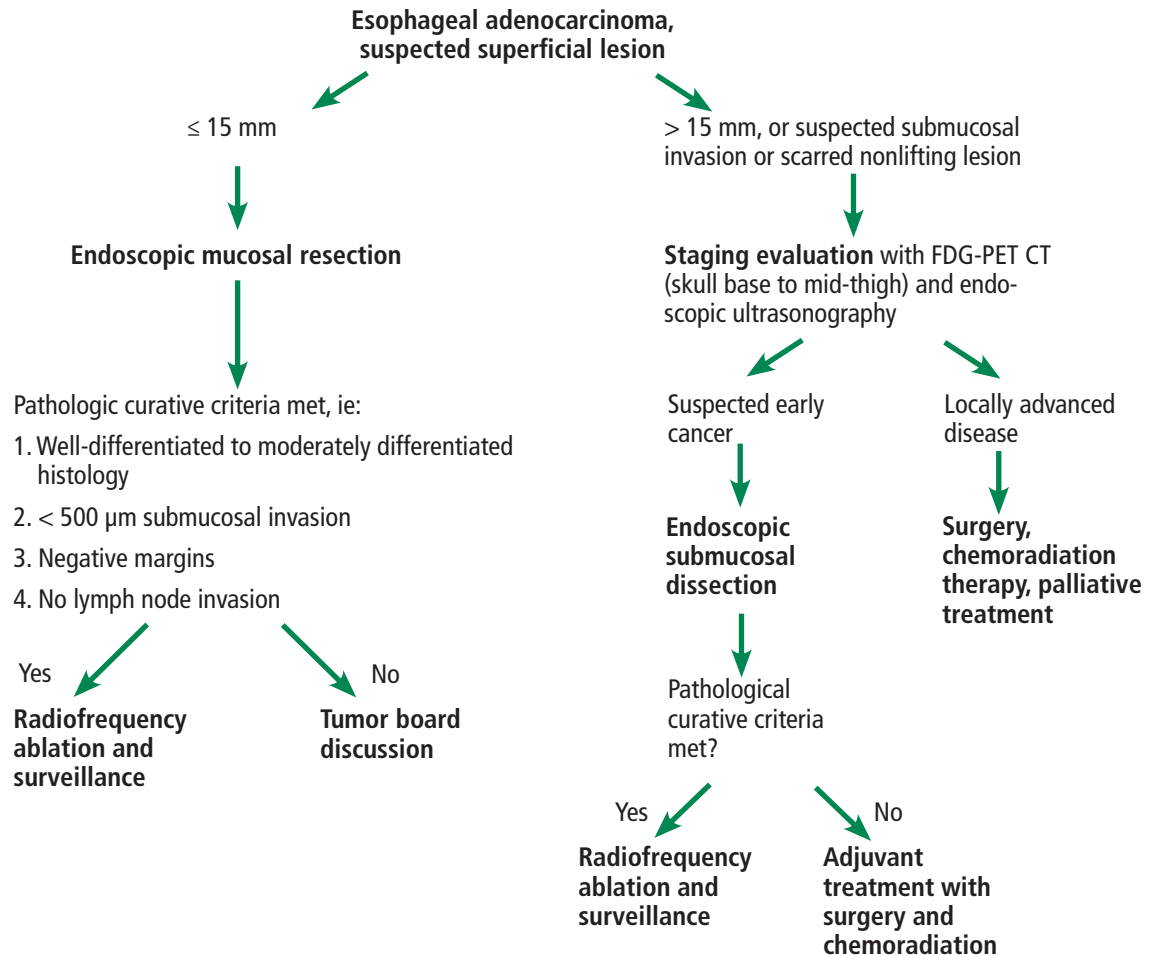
Esophageal adenocarcinoma, suspected superficial lesion

≤ 15 mm

Endoscopic mucosal resection

Pathologic curative criteria met, ie:

1. Well-differentiated to moderately differentiated histology

2. < 500 μm submucosal invasion

3. Negative margins

4. No lymph node invasion

Yes

Radiofrequency ablation and surveillance

No

Tumor board discussion

> 15 mm, or suspected submucosal invasion or scarred nonlifting lesion

Staging evaluation with FDG-PET CT (skull base to mid-thigh) and endoscopic ultrasonography

Suspected early cancer

Endoscopic submucosal dissection

Pathological curative criteria met?

Yes

Radiofrequency ablation and surveillance

No

Adjuvant treatment with surgery and chemoradiation

Locally advanced disease

Surgery, chemoradiation therapy, palliative treatment